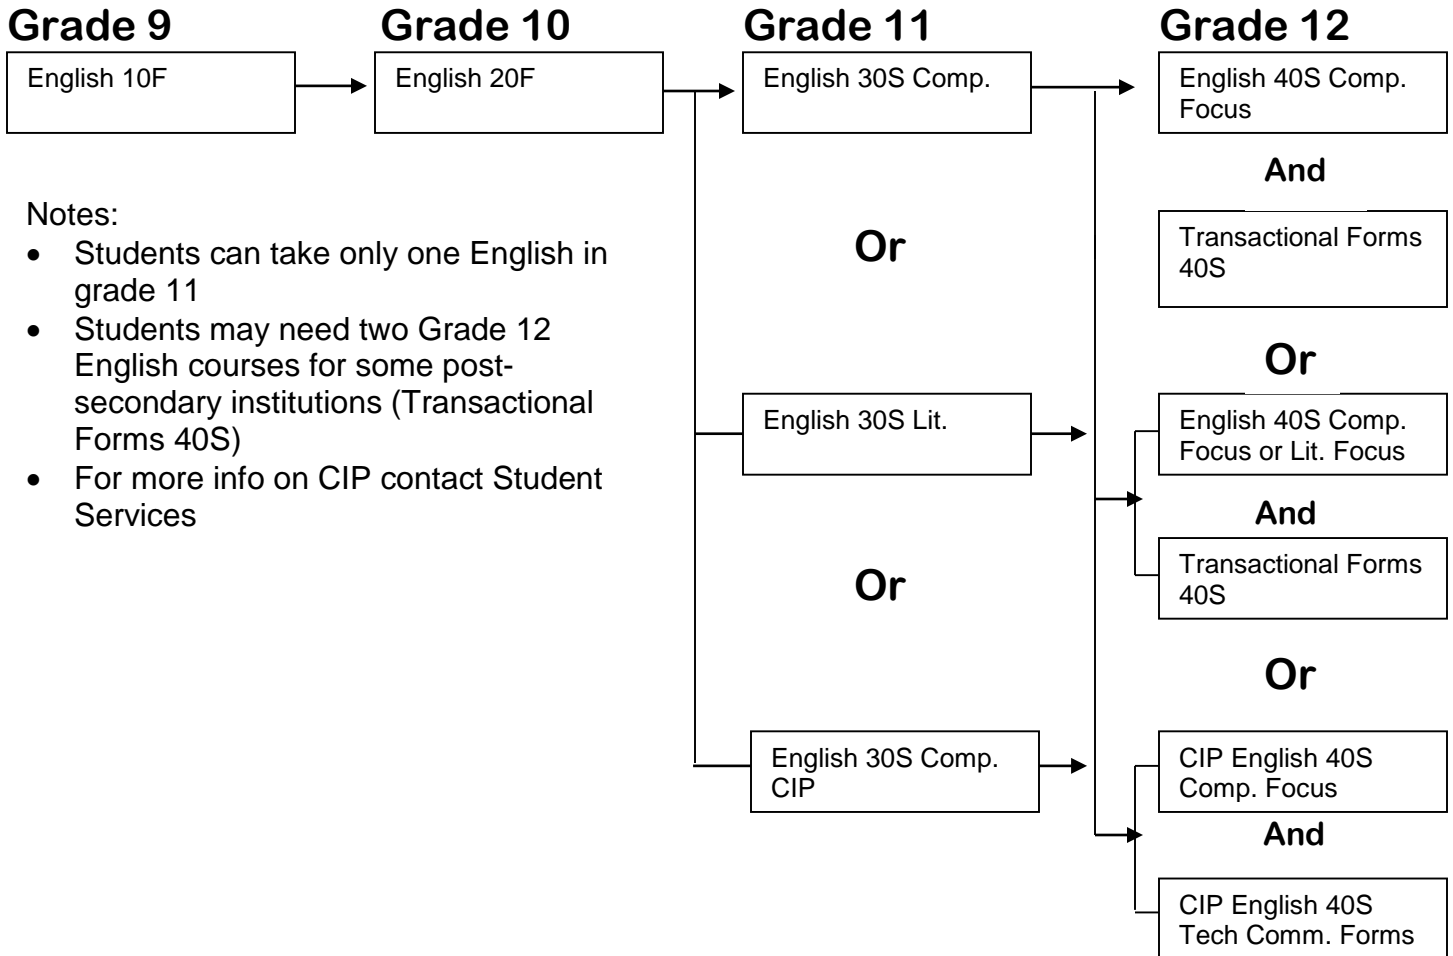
Grade 9

English 10F

Grade 10

English 20F

Grade 11

English 30S Comp.

Or

English 30S Lit.

Or

English 30S Comp. CIP

Grade 12

English 40S Comp. Focus

And

Transactional Forms 40S

Or

English 40S Comp. Focus or Lit. Focus

And

Transactional Forms 40S

Or

CIP English 40S Comp. Focus

And

CIP English 40S Tech Comm. Forms

Notes:
- Students can take only one English in grade 11
- Students may need two Grade 12 English courses for some post-secondary institutions (Transactional Forms 40S)
- For more info on CIP contact Student Services